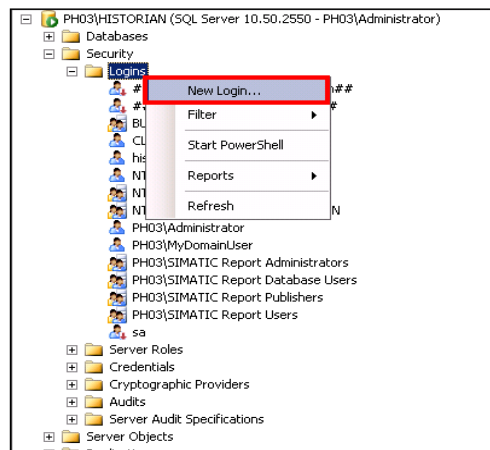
PH03\HISTORIAN (SQL Server 10.50.2550 - PH03\Administrator)
Databases
Security
Logins
#
##
#
BU
CL
his
NT
NT
NT
N
PH03\Administrator
PH03\MyDomainUser
PH03\SIMATIC Report Administrators
PH03\SIMATIC Report Database Users
PH03\SIMATIC Report Publishers
PH03\SIMATIC Report Users
sa
Server Roles
Credentials
Cryptographic Providers
Audits
Server Audit Specifications
Server Objects

New Login...
Filter
Start PowerShell
Reports
Refresh